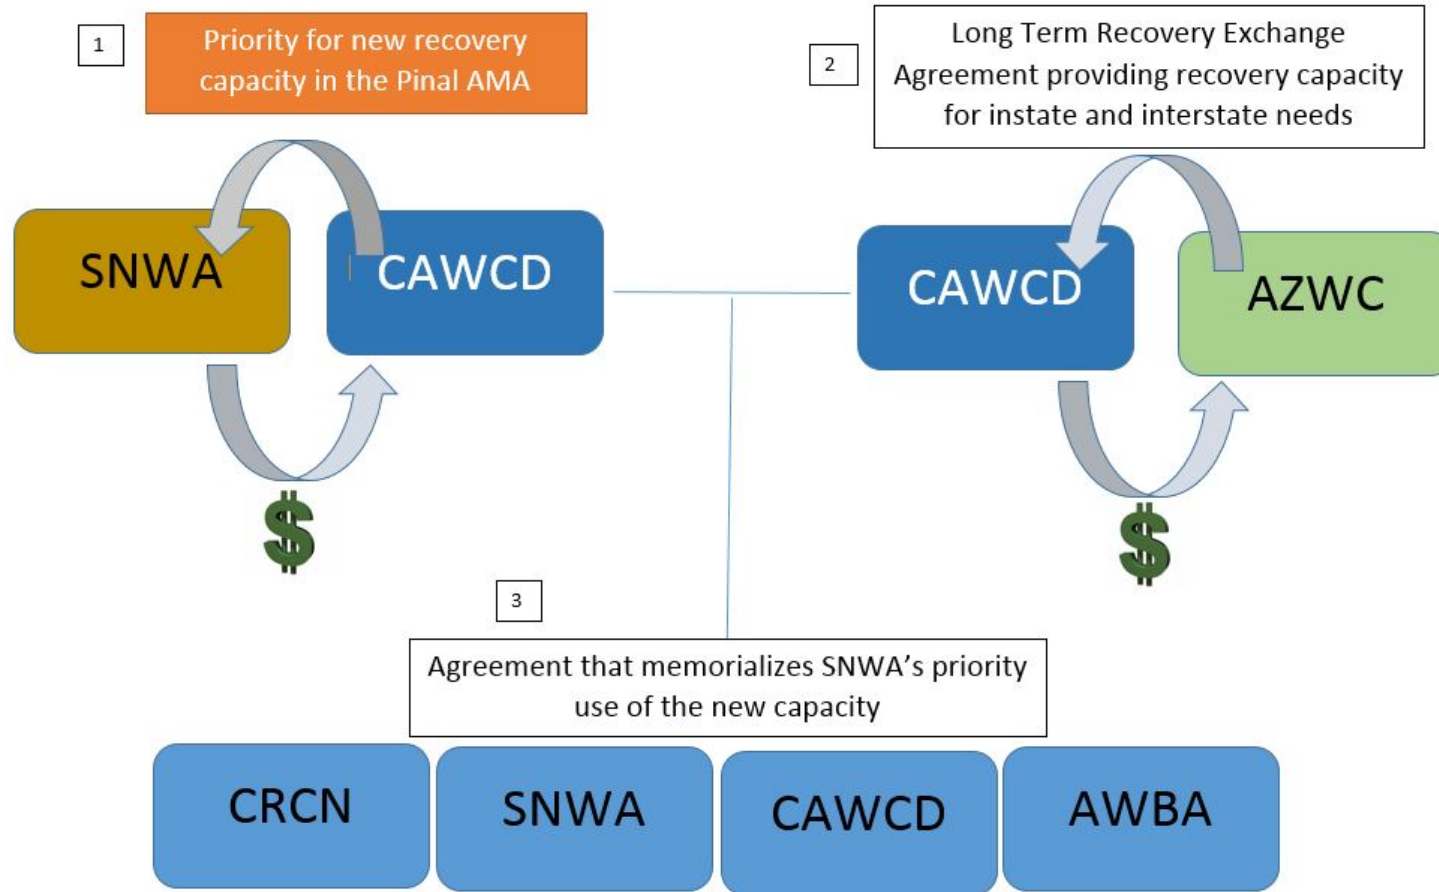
1

Priority for new recovery capacity in the Pinal AMA

2

Long Term Recovery Exchange Agreement providing recovery capacity for instate and interstate needs

SNWA

CAWCD

$

CAWCD

AZWC

$

3

Agreement that memorializes SNWA's priority use of the new capacity

CRCN

SNWA

CAWCD

AWBA